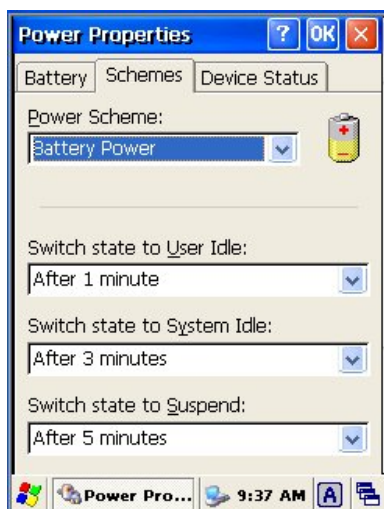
Power Properties ? OK ×

Battery Schemes Device Status

Power Scheme:
Battery Power

Switch state to User Idle:
After 1 minute

Switch state to System Idle:
After 3 minutes

Switch state to Suspend:
After 5 minutes

Power Pro... 9:37 AM A